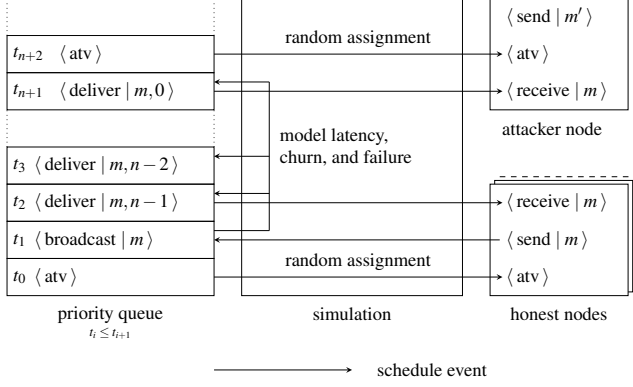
$t_{n+2}$ $\langle$ atv $\rangle$

$t_{n+1}$ $\langle$ deliver $|$ $m, 0$ $\rangle$

$t_3$ $\langle$ deliver $|$ $m, n-2$ $\rangle$

$t_2$ $\langle$ deliver $|$ $m, n-1$ $\rangle$

$t_1$ $\langle$ broadcast $|$ $m$ $\rangle$

$t_0$ $\langle$ atv $\rangle$

priority queue

$t_i \leq t_{i+1}$

random assignment

model latency, churn, and failure

random assignment

simulation

$\langle$ send $|$ $m'$ $\rangle$

$\langle$ atv $\rangle$

$\langle$ receive $|$ $m$ $\rangle$

attacker node

$\langle$ receive $|$ $m$ $\rangle$

$\langle$ send $|$ $m$ $\rangle$

$\langle$ atv $\rangle$

honest nodes

schedule event